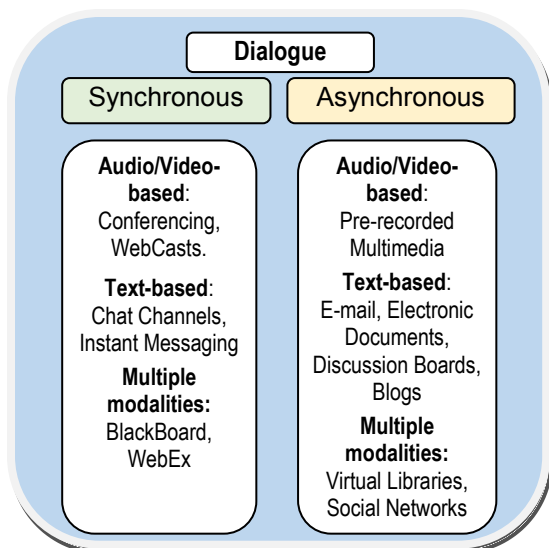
Dialogue

Synchronous

Asynchronous

Audio/Video-based: Conferencing, WebCasts.

Text-based: Chat Channels, Instant Messaging

Multiple modalities: BlackBoard, WebEx

Audio/Video-based: Pre-recorded Multimedia

Text-based: E-mail, Electronic Documents, Discussion Boards, Blogs

Multiple modalities: Virtual Libraries, Social Networks